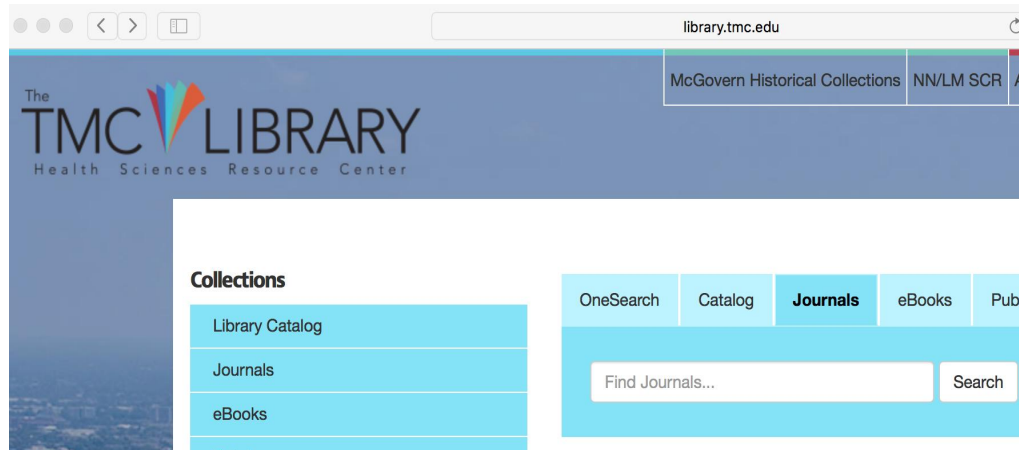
library.tmc.edu

McGovern Historical Collections | NN/LM SCR | A

The TMC LIBRARY
Health Sciences Resource Center

Collections

Library Catalog

Journals

eBooks

OneSearch | Catalog | Journals | eBooks | Pub

Find Journals...

Search